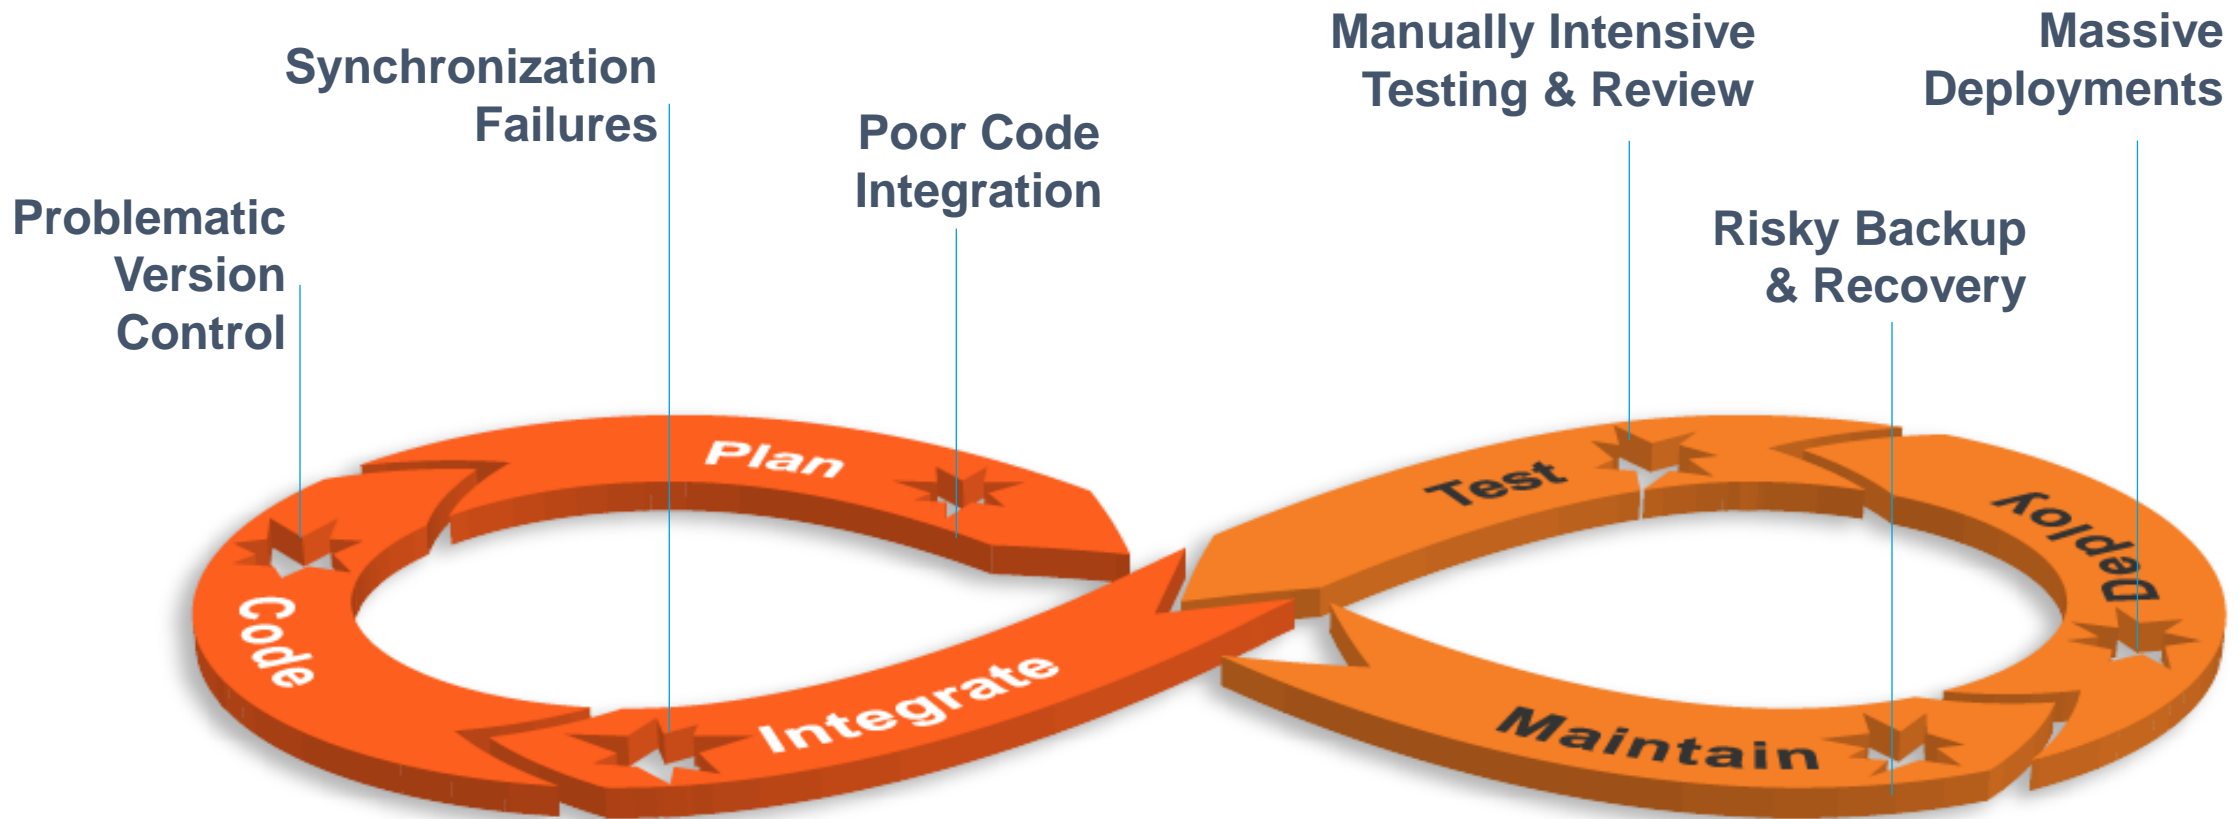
Problematic Version Control

Synchronization Failures

Poor Code Integration

Manually Intensive Testing & Review

Massive Deployments

Risky Backup & Recovery

Plan

Code

Integrate

Test

Deploy

Maintain